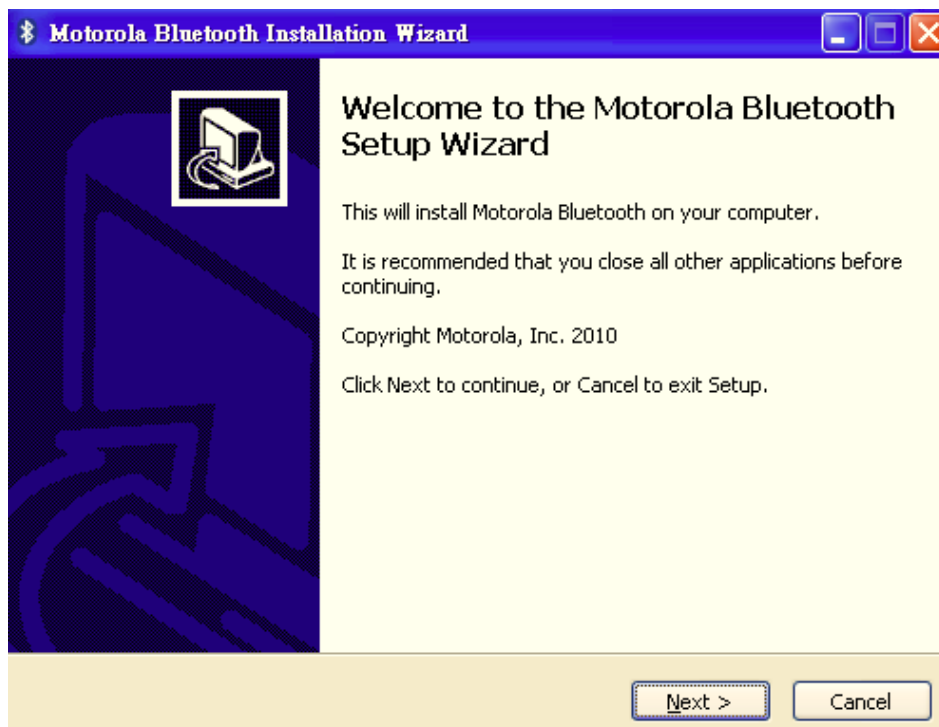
Motorola Bluetooth Installation Wizard

Welcome to the Motorola Bluetooth Setup Wizard

This will install Motorola Bluetooth on your computer.

It is recommended that you close all other applications before continuing.

Copyright Motorola, Inc. 2010

Click Next to continue, or Cancel to exit Setup.

Next >

Cancel